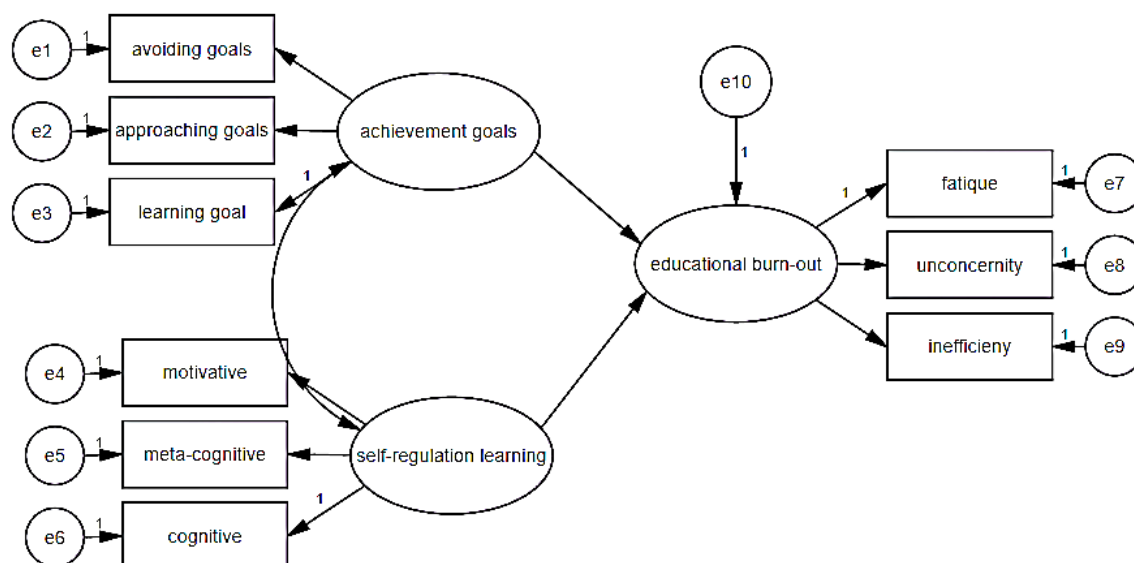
e1 1 avoiding goals
e2 1 approaching goals
e3 1 learning goal
1
achievement goals
e10
1
educational burn-out
1
fatique 1 e7
unconcernity 1 e8
inefficieny 1 e9
e4 1 motivative
e5 1 meta-cognitive
e6 1 cognitive
self-regulation learning
1